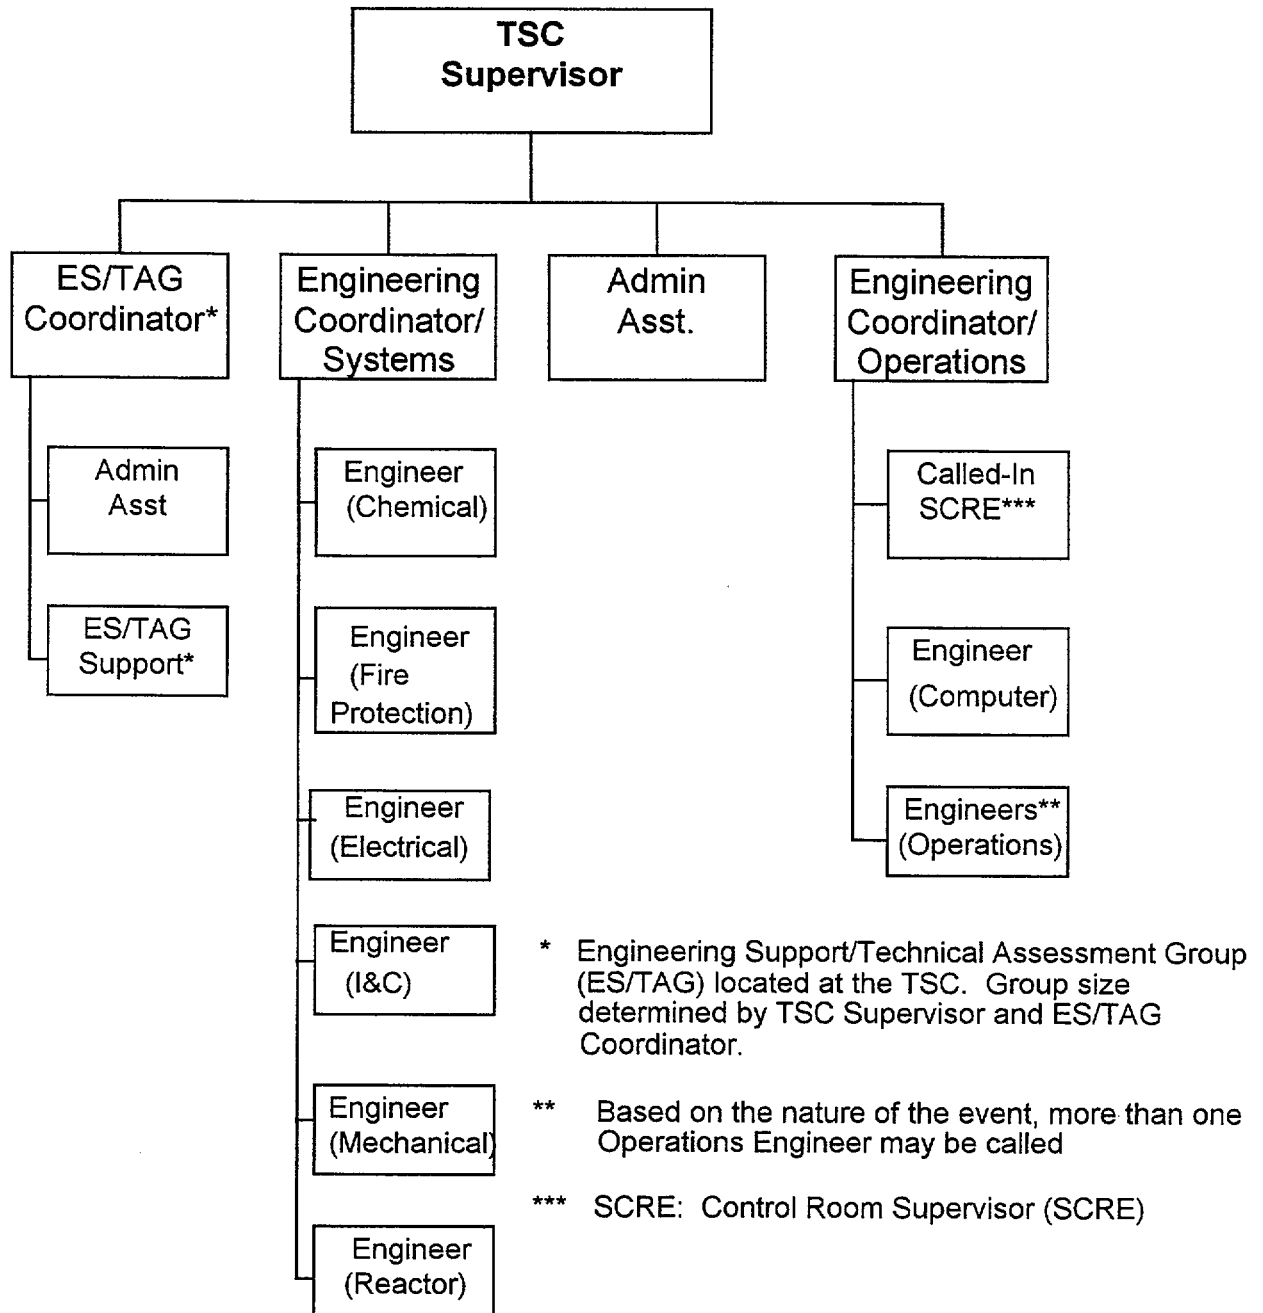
TSC Supervisor

ES/TAG Coordinator*

Engineering Coordinator/ Systems

Admin Asst.

Engineering Coordinator/ Operations

Admin Asst

ES/TAG Support*

Engineer (Chemical)

Engineer (Fire Protection)

Engineer (Electrical)

Engineer (I&C)

Engineer (Mechanical)

Engineer (Reactor)

Called-In SCRE***

Engineer (Computer)

Engineers** (Operations)

* Engineering Support/Technical Assessment Group (ES/TAG) located at the TSC. Group size determined by TSC Supervisor and ES/TAG Coordinator.

** Based on the nature of the event, more than one Operations Engineer may be called

*** SCRE: Control Room Supervisor (SCRE)